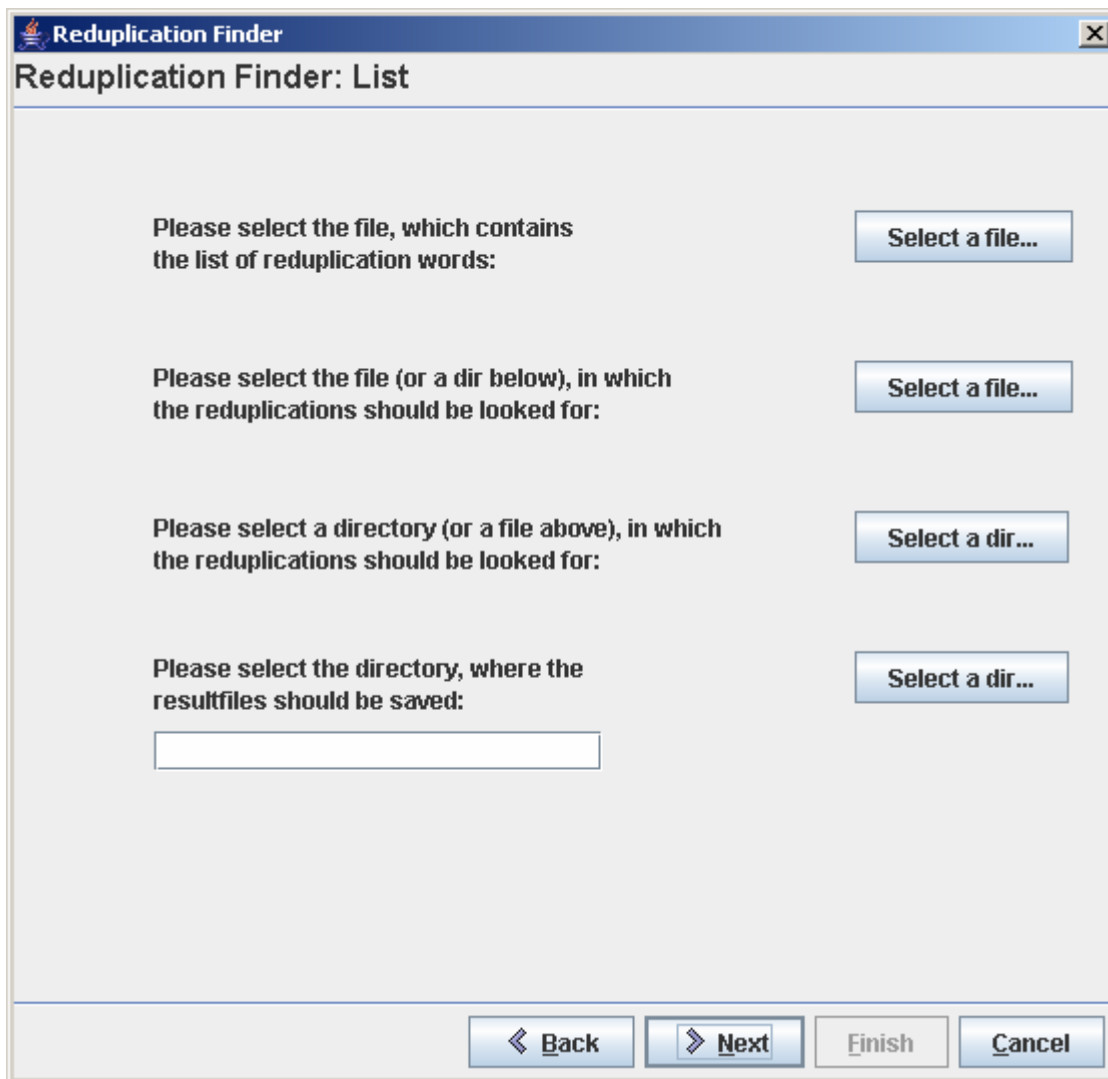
Reduplication Finder

Reduplication Finder: List

Please select the file, which contains the list of reduplication words:

Select a file...

Please select the file (or a dir below), in which the reduplications should be looked for:

Select a file...

Please select a directory (or a file above), in which the reduplications should be looked for:

Select a dir...

Please select the directory, where the resultfiles should be saved:

Select a dir...

Back

Next

Finish

Cancel